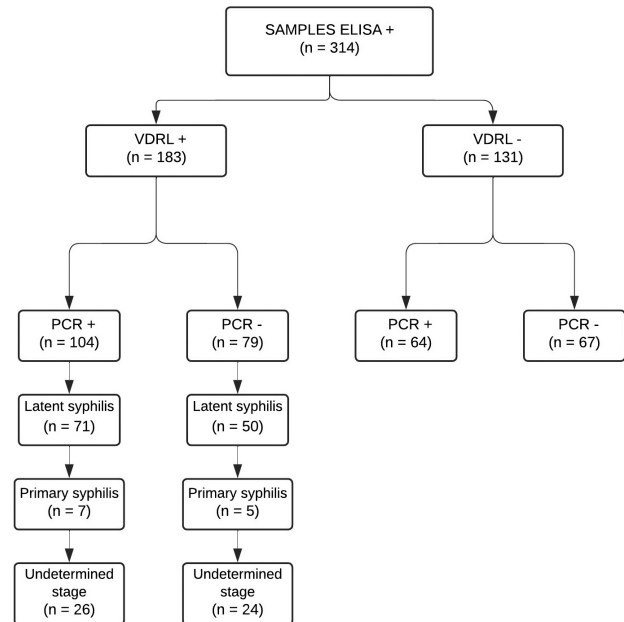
SAMPLES ELISA +
(n = 314)

VDRL +
(n = 183)

VDRL -
(n = 131)

PCR +
(n = 104)

PCR -
(n = 79)

PCR +
(n = 64)

PCR -
(n = 67)

Latent syphilis
(n = 71)

Latent syphilis
(n = 50)

Primary syphilis
(n = 7)

Primary syphilis
(n = 5)

Undetermined stage
(n = 26)

Undetermined stage
(n = 24)